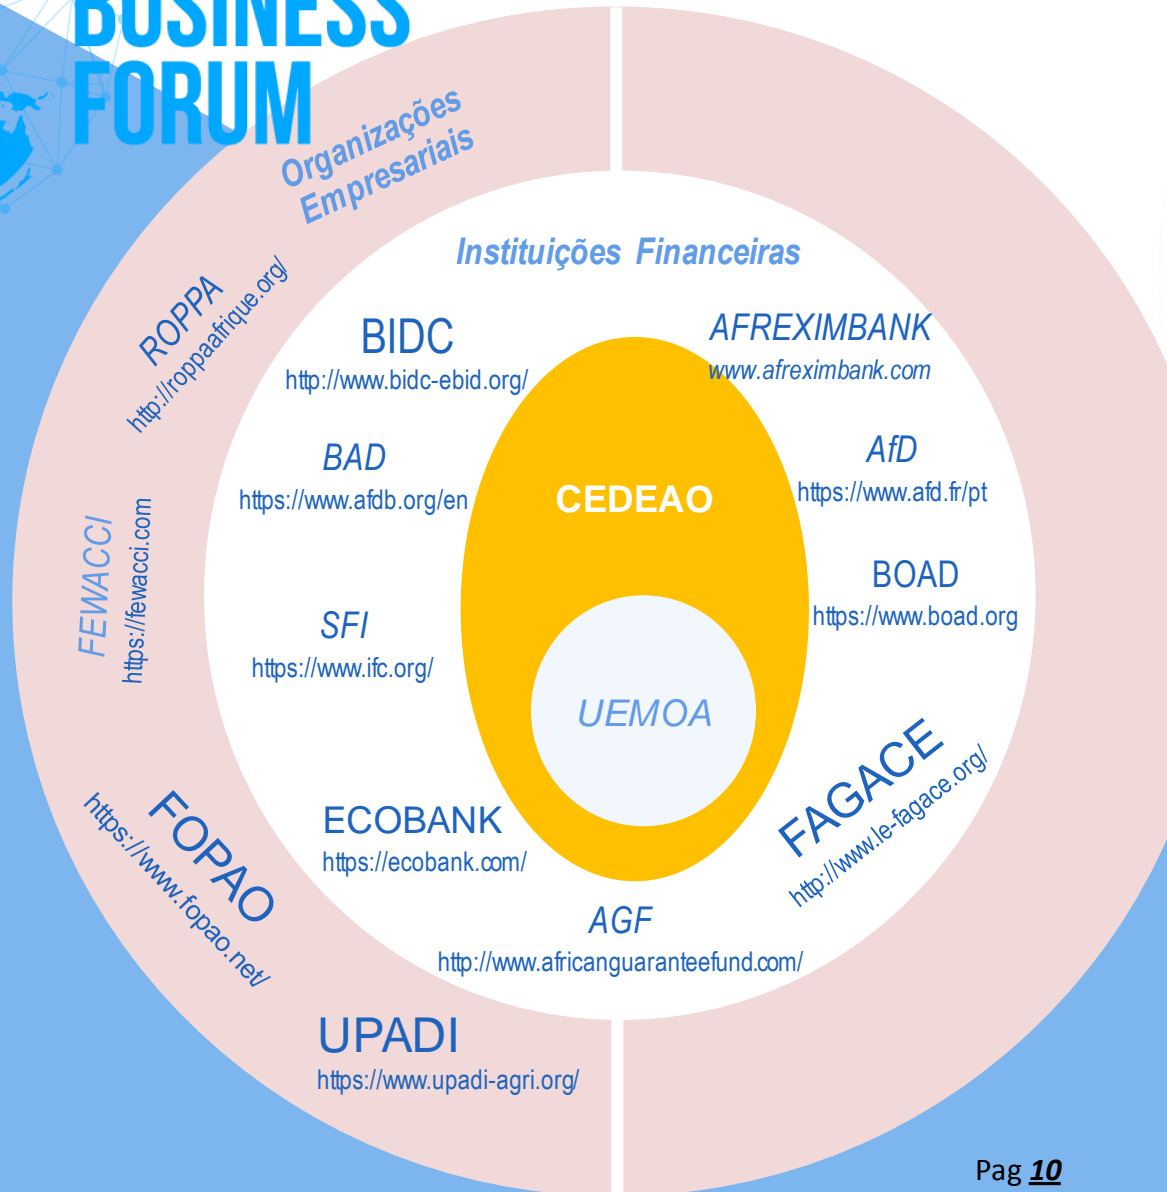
BUSINESS FORUM

Organizações Empresariais

Instituições Financeiras

ROPPA
http://roppaafrique.org/

BIDC
http://www.bidc-ebid.org/

AFREXIMBANK
www.afreximbank.com

BAD
https://www.afdb.org/en

CEDEAO

AfD
https://www.afd.fr/pt

FEWACCI
https://fewacci.com

BOAD
https://www.boad.org

SFI
https://www.ifc.org/

UEMOA

FAGACE
http://www.le-fagace.org/

FOPAO
https://www.fopao.net/

ECOBANK
https://ecobank.com/

AGF
http://www.africanguaranteefund.com/

UPADI
https://www.upadi-agri.org/

Pag 10